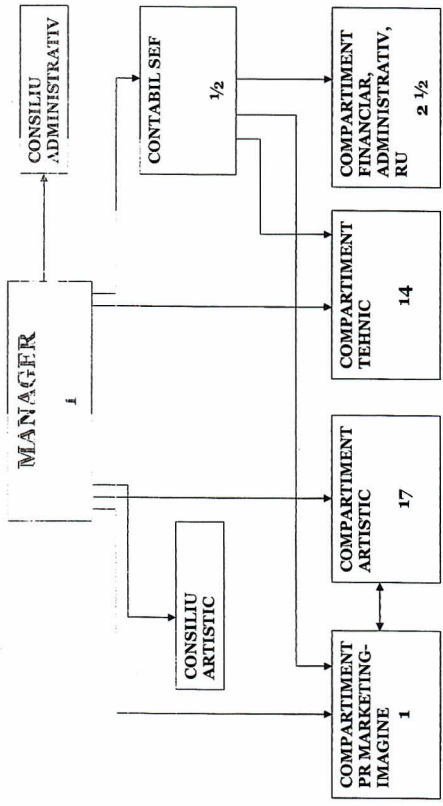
MANAGER
1

CONSILIU ADMINISTRATIV

CONTABIL SEF
½

COMPARTIMENT FINANCIAR, ADMINISTRATIV, RU
2 ½

COMPARTIMENT TEHNIC
14

COMPARTIMENT ARTISTIC
17

CONSILIU ARTISTIC

COMPARTIMENT PR MARKETING-IMAGINE
1